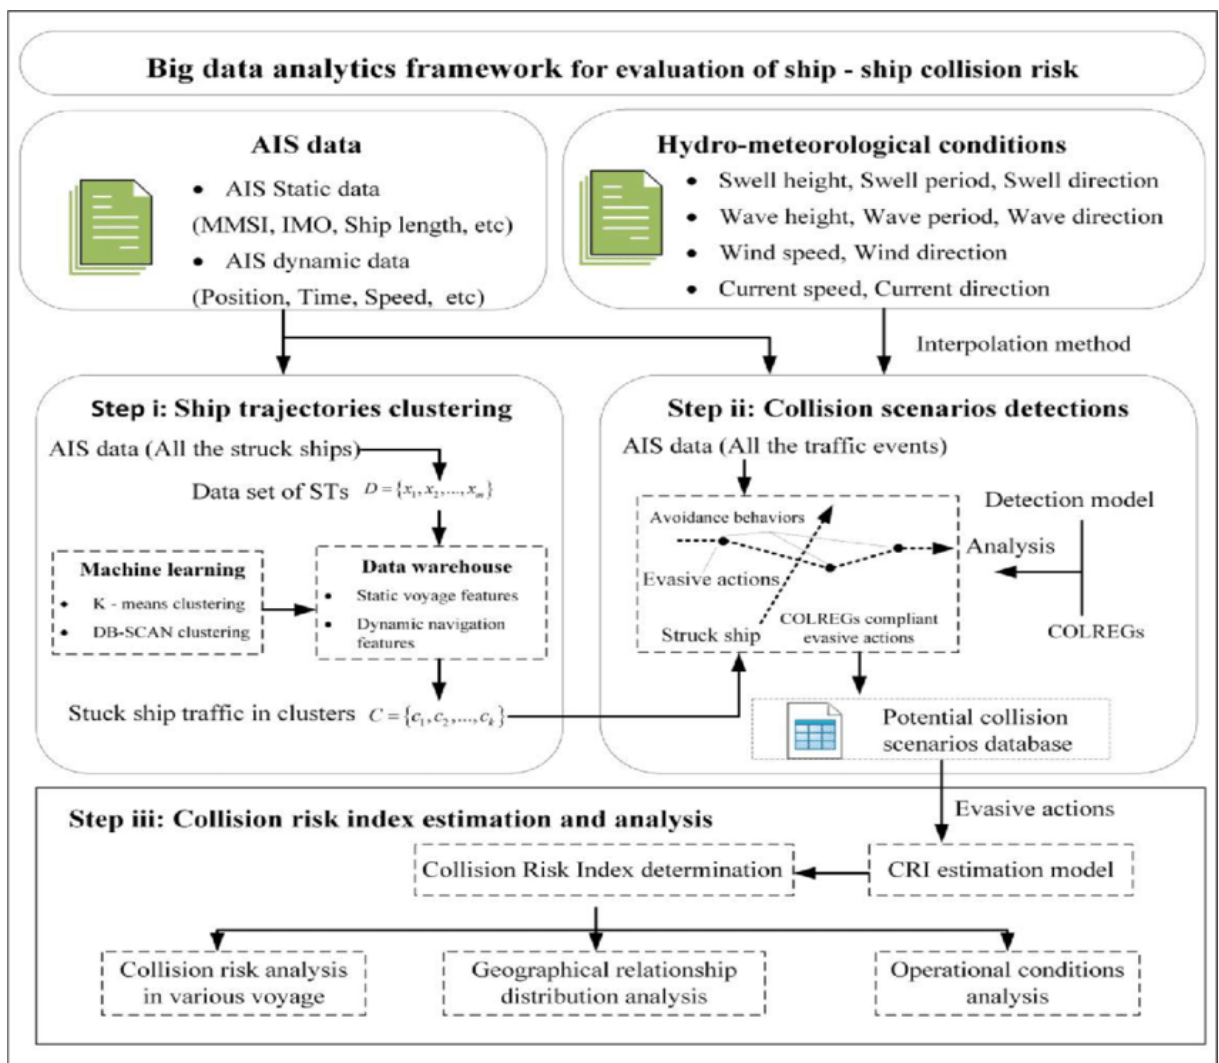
Big data analytics framework for evaluation of ship - ship collision risk

AIS data

• AIS Static data (MMSI, IMO, Ship length, etc)
• AIS dynamic data (Position, Time, Speed, etc)

Hydro-meteorological conditions

• Swell height, Swell period, Swell direction
• Wave height, Wave period, Wave direction
• Wind speed, Wind direction
• Current speed, Current direction

Interpolation method

Step i: Ship trajectories clustering

AIS data (All the struck ships)

Data set of STs $D = \{x_1, x_2, ..., x_m\}$

Machine learning
• K - means clustering
• DB-SCAN clustering

Data warehouse
• Static voyage features
• Dynamic navigation features

Stuck ship traffic in clusters $C = \{c_1, c_2, ..., c_k\}$

Step ii: Collision scenarios detections

AIS data (All the traffic events)

Avoidance behaviors
Evasive actions
Struck ship
COLREGs compliant evasive actions

Detection model
Analysis
COLREGs

Potential collision scenarios database

Evasive actions

Step iii: Collision risk index estimation and analysis

Collision Risk Index determination

CRI estimation model

Collision risk analysis in various voyage

Geographical relationship distribution analysis

Operational conditions analysis